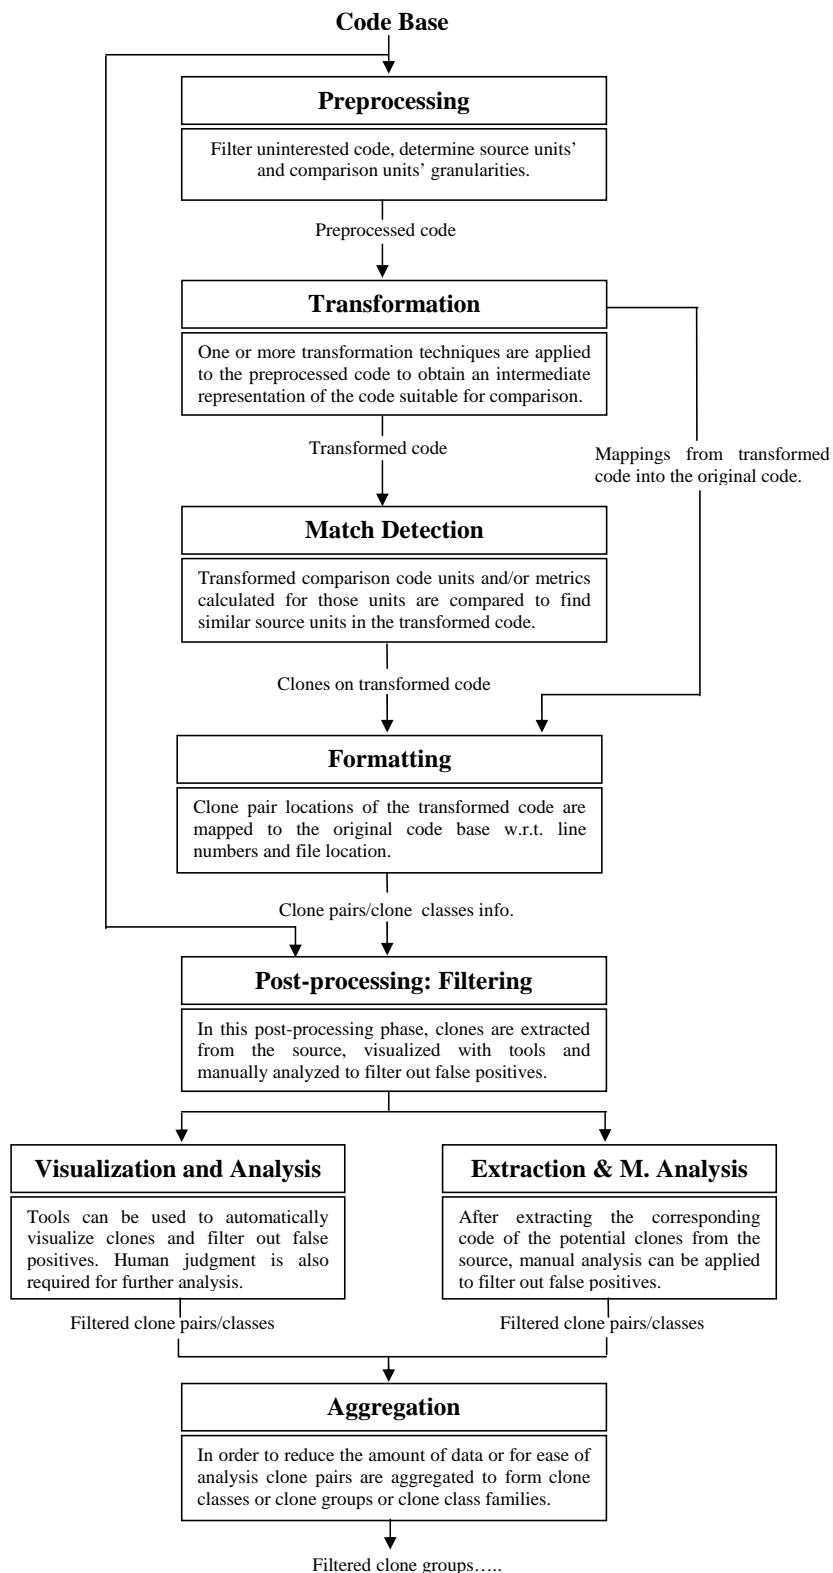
Code Base

Preprocessing

Filter uninterested code, determine source units' and comparison units' granularities.

Preprocessed code

Transformation

One or more transformation techniques are applied to the preprocessed code to obtain an intermediate representation of the code suitable for comparison.

Transformed code

Mappings from transformed code into the original code.

Match Detection

Transformed comparison code units and/or metrics calculated for those units are compared to find similar source units in the transformed code.

Clones on transformed code

Formatting

Clone pair locations of the transformed code are mapped to the original code base w.r.t. line numbers and file location.

Clone pairs/clone classes info.

Post-processing: Filtering

In this post-processing phase, clones are extracted from the source, visualized with tools and manually analyzed to filter out false positives.

Visualization and Analysis

Tools can be used to automatically visualize clones and filter out false positives. Human judgment is also required for further analysis.

Filtered clone pairs/classes

Extraction & M. Analysis

After extracting the corresponding code of the potential clones from the source, manual analysis can be applied to filter out false positives.

Filtered clone pairs/classes

Aggregation

In order to reduce the amount of data or for ease of analysis clone pairs are aggregated to form clone classes or clone groups or clone class families.

Filtered clone groups…..